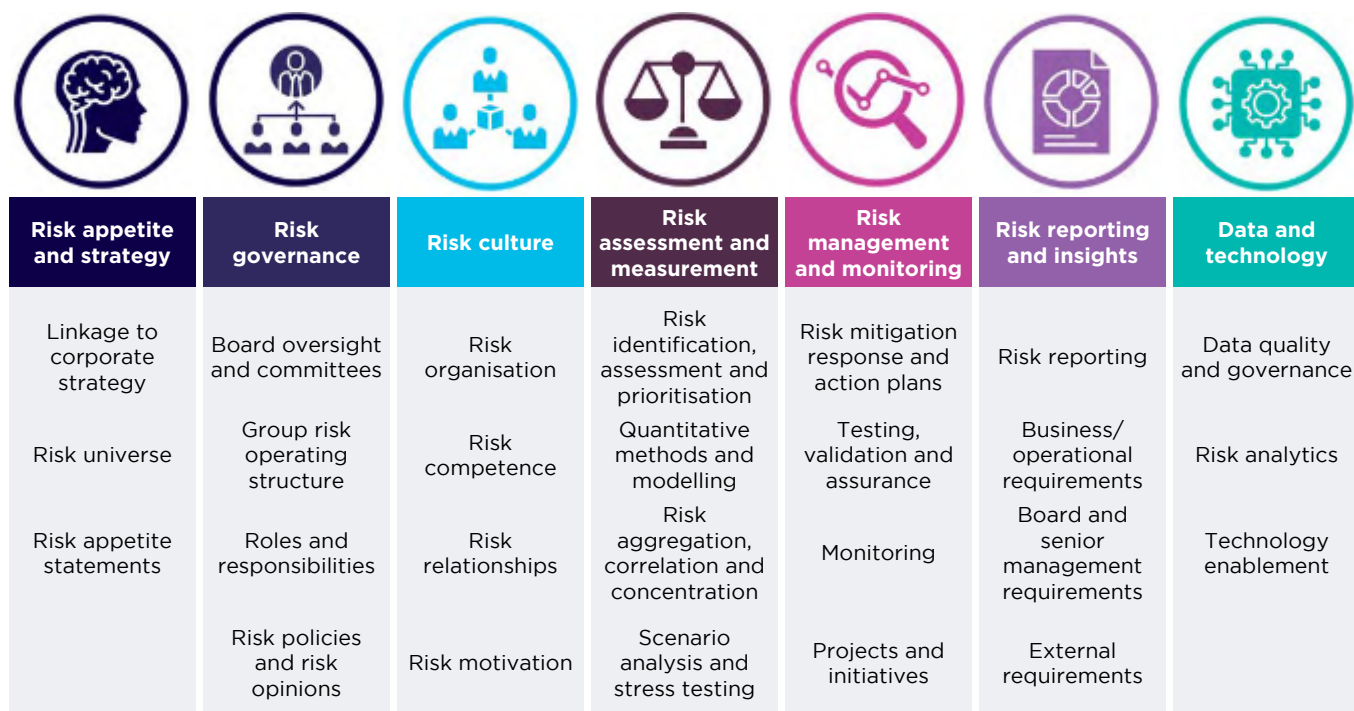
Risk appetite and strategy

Linkage to corporate strategy

Risk universe

Risk appetite statements

Risk governance

Board oversight and committees

Group risk operating structure

Roles and responsibilities

Risk policies and risk opinions

Risk culture

Risk organisation

Risk competence

Risk relationships

Risk motivation

Risk assessment and measurement

Risk identification, assessment and prioritisation

Quantitative methods and modelling

Risk aggregation, correlation and concentration

Scenario analysis and stress testing

Risk management and monitoring

Risk mitigation response and action plans

Testing, validation and assurance

Monitoring

Projects and initiatives

Risk reporting and insights

Risk reporting

Business/ operational requirements

Board and senior management requirements

External requirements

Data and technology

Data quality and governance

Risk analytics

Technology enablement